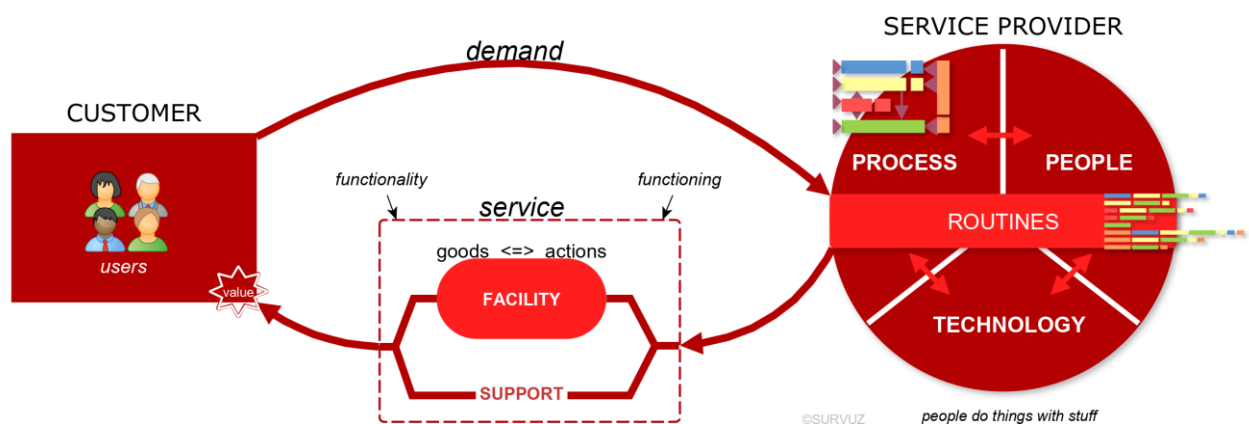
demand

SERVICE PROVIDER

CUSTOMER

users

value

functionality

functioning

service

goods <=> actions

FACILITY

SUPPORT

PROCESS

PEOPLE

ROUTINES

TECHNOLOGY

©SURVUZ

people do things with stuff